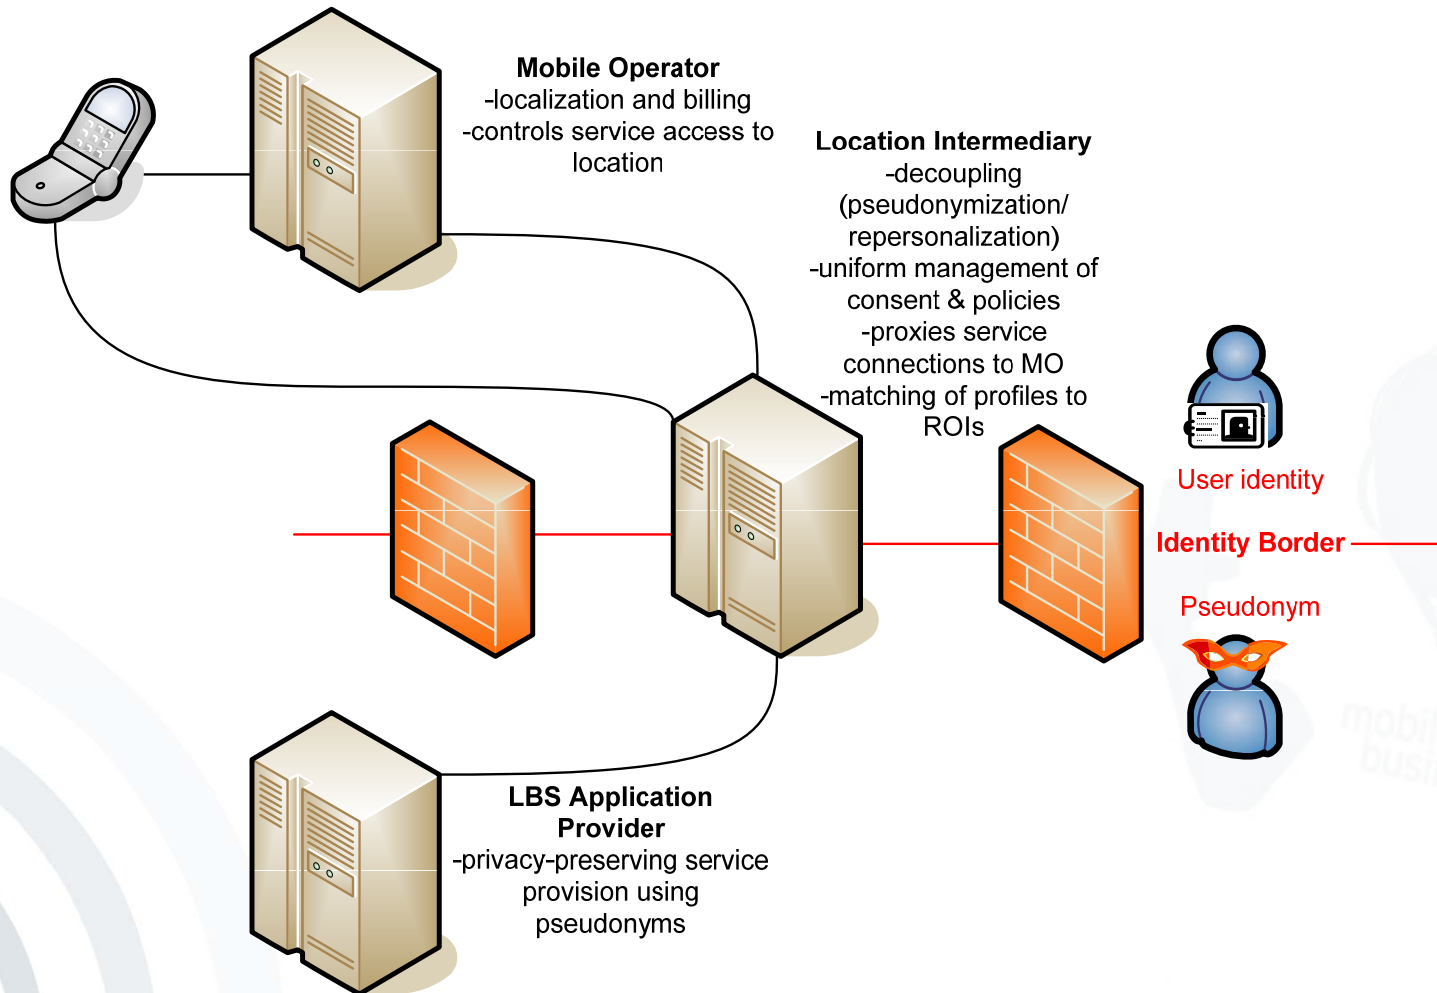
**Mobile Operator**
-localization and billing
-controls service access to location

**Location Intermediary**
-decoupling (pseudonymization/ repersonalization)
-uniform management of consent & policies
-proxies service connections to MO
-matching of profiles to ROIs

User identity

**Identity Border**

Pseudonym

**LBS Application Provider**
-privacy-preserving service provision using pseudonyms

mobil
busi